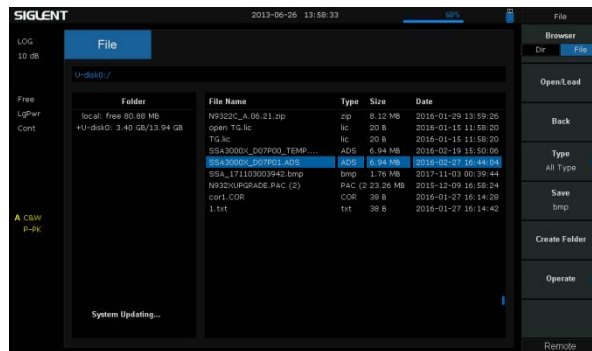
SIGLENT

2013-06-26 13:58:33

60%

File

LOG
10 dB

File

U-disk0:/

Free
LgPwr
Cont

Folder

local: free 80.88 MB
+U-disk0: 3.40 GB/13.94 GB

| File Name | Type | Size | Date |
|---|---|---|---|
| N9322C_A.06.21.zip | zip | 8.12 MB | 2016-01-29 13:59:26 |
| open TG.lic | lic | 20 B | 2016-01-15 11:58:20 |
| TG.lic | lic | 20 B | 2016-01-15 11:58:20 |
| SSA3000X_D07P00_TEMP.... | ADS | 6.94 MB | 2016-02-19 15:50:06 |
| SSA3000X_D07P01.ADS | ADS | 6.94 MB | 2016-02-27 16:44:04 |
| SSA_171103003942.bmp | bmp | 1.76 MB | 2017-11-03 00:39:44 |
| N932XUPGRADE.PAC (2) | PAC (2 | 23.26 MB | 2015-12-09 16:58:24 |
| cor1.COR | COR | 38 B | 2016-01-27 16:14:28 |
| 1.txt | txt | 38 B | 2016-01-27 16:14:42 |

A C&W
P-PK

System Updating...

Browser
Dir File

Open/Load

Back

Type
All Type

Save
bmp

Create Folder

Operate

Remote